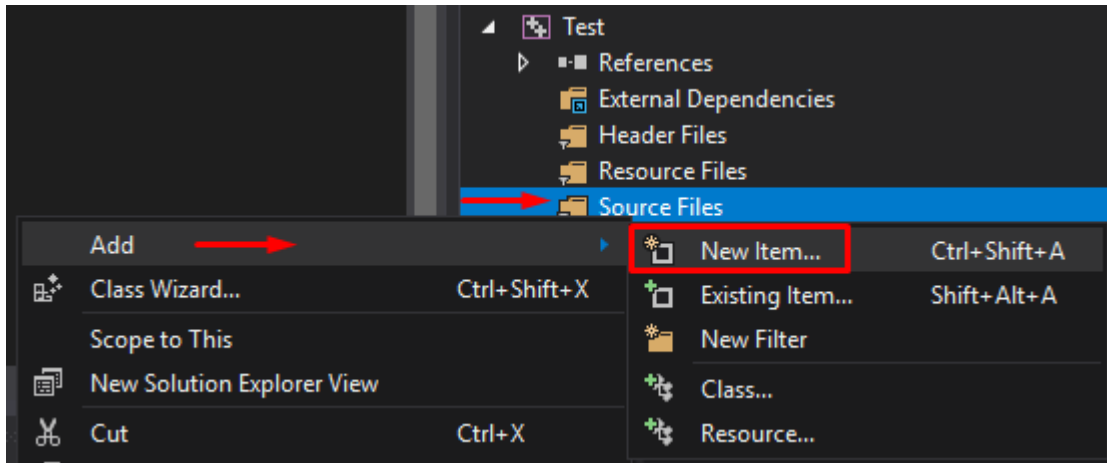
Test
References
External Dependencies
Header Files
Resource Files
Source Files

Add
Class Wizard... Ctrl+Shift+X
Scope to This
New Solution Explorer View
Cut Ctrl+X

New Item... Ctrl+Shift+A
Existing Item... Shift+Alt+A
New Filter
Class...
Resource...